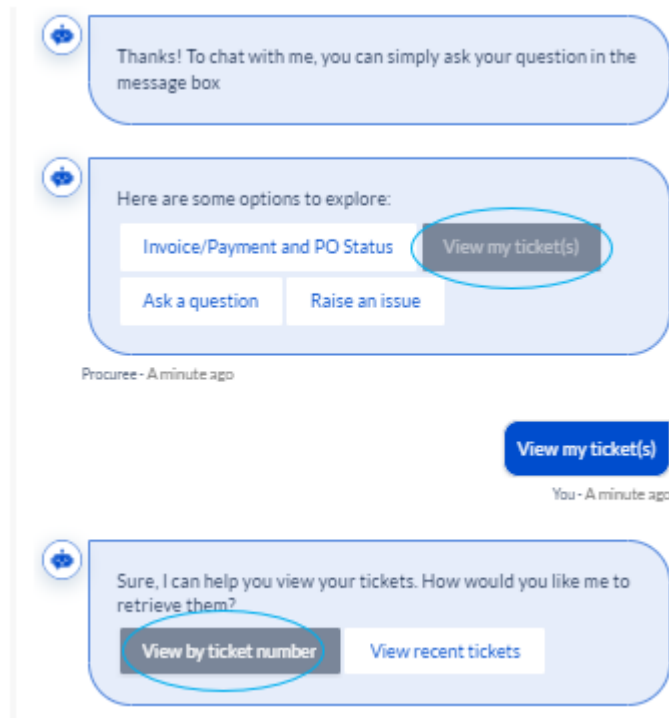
Thanks! To chat with me, you can simply ask your question in the message box

Here are some options to explore:

Invoice/Payment and PO Status

View my ticket(s)

Ask a question

Raise an issue

Procuree - A minute ago

View my ticket(s)

You - A minute ago

Sure, I can help you view your tickets. How would you like me to retrieve them?

View by ticket number

View recent tickets